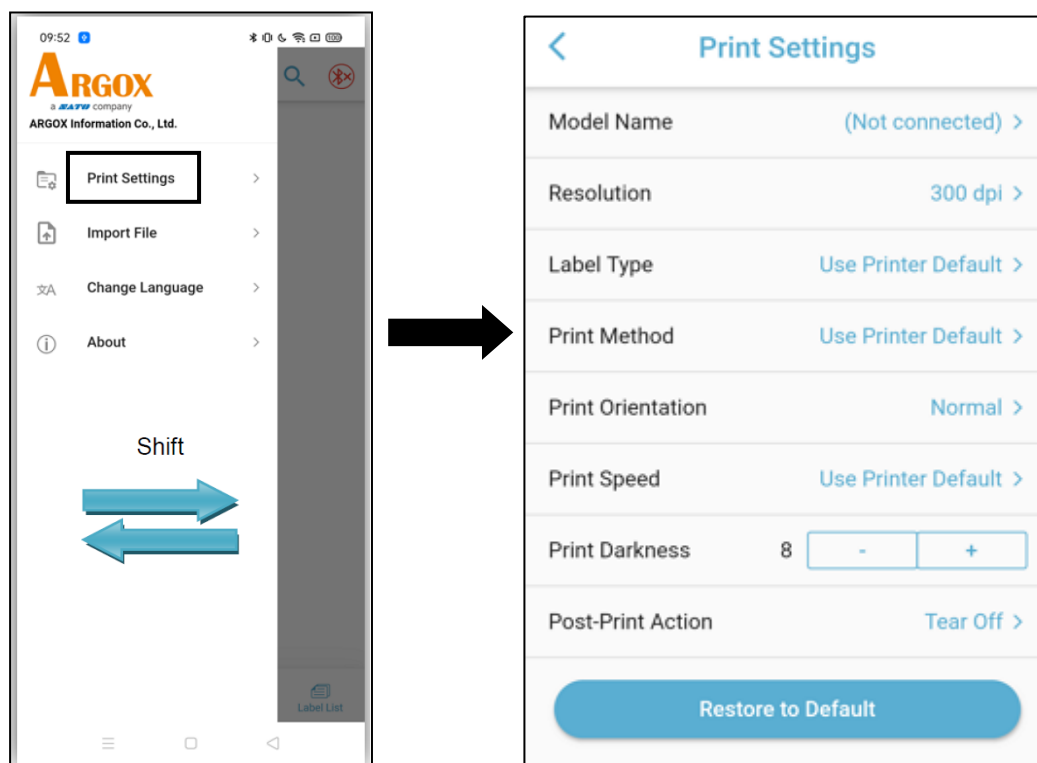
09:52

ARGOX
a SATO company
ARGOX Information Co., Ltd.

Print Settings
Import File
Change Language
About

Shift

Label List

Print Settings

| | |
|---|---|
| Model Name | (Not connected) |
| Resolution | 300 dpi |
| Label Type | Use Printer Default |
| Print Method | Use Printer Default |
| Print Orientation | Normal |
| Print Speed | Use Printer Default |
| Print Darkness | 8 - + |
| Post-Print Action | Tear Off |

Restore to Default